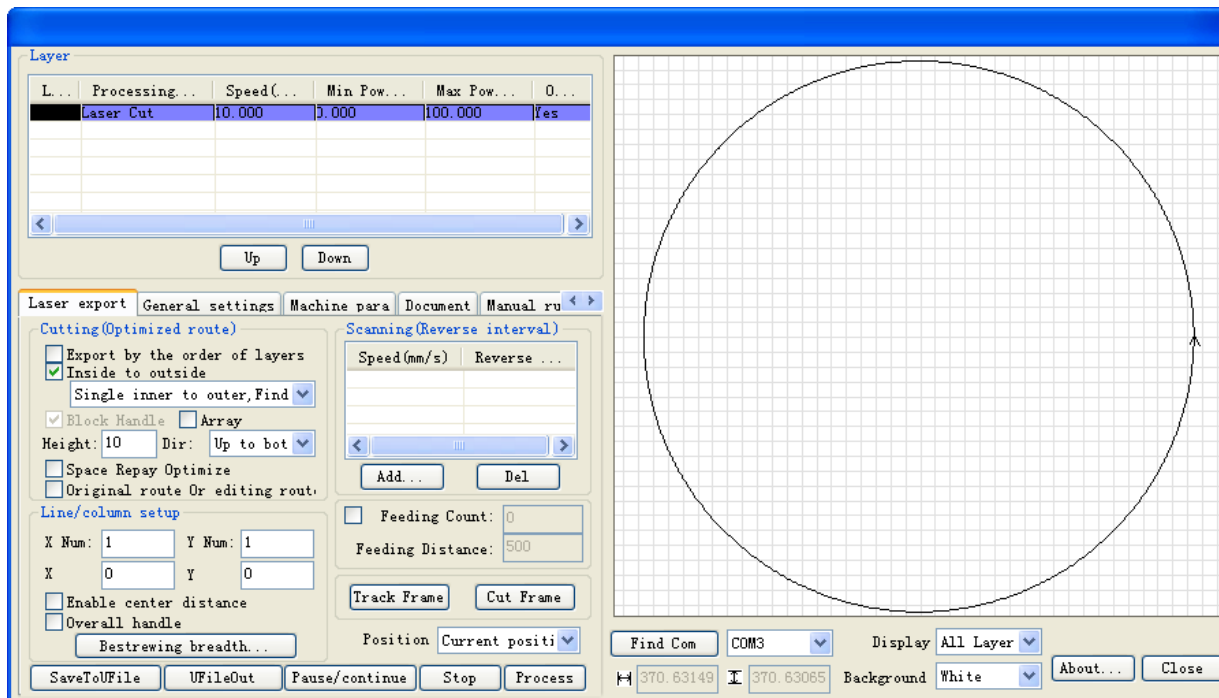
Layer

| L... | Processing... | Speed(... | Min Pow... | Max Pow... | O... |
|---|---|---|---|---|---|
| | Laser Cut | 10.000 | 0.000 | 100.000 | Yes |

Up Down

Laser export | General settings | Machine para | Document | Manual ru

Cutting(Optimized route)
Export by the order of layers
Inside to outside
Single inner to outer,Find
Block Handle Array
Height: 10 Dir: Up to bot
Space Repay Optimize
Original route Or editing rout

Scanning(Reverse interval)

| Speed(mm/s) | Reverse ... |
|---|---|

Add... Del

Feeding Count: 0
Feeding Distance: 500

Line/column setup
X Num: 1 Y Num: 1
X 0 Y 0
Enable center distance
Overall handle
Bestrewing breadth...

Track Frame Cut Frame

Position Current positi

SaveToUFile UFileOut Pause/continue Stop Process

Find Com COM3 Display All Layer
370.63149 370.63065 Background White About... Close